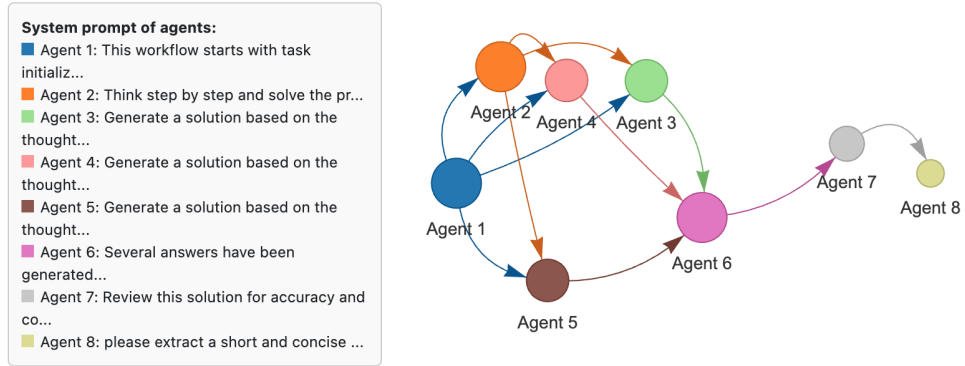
System prompt of agents:
Agent 1: This workflow starts with task initializ...
Agent 2: Think step by step and solve the pr...
Agent 3: Generate a solution based on the thought...
Agent 4: Generate a solution based on the thought...
Agent 5: Generate a solution based on the thought...
Agent 6: Several answers have been generated...
Agent 7: Review this solution for accuracy and co...
Agent 8: please extract a short and concise ...

Agent 2
Agent 4
Agent 3
Agent 7
Agent 8
Agent 1
Agent 6
Agent 5